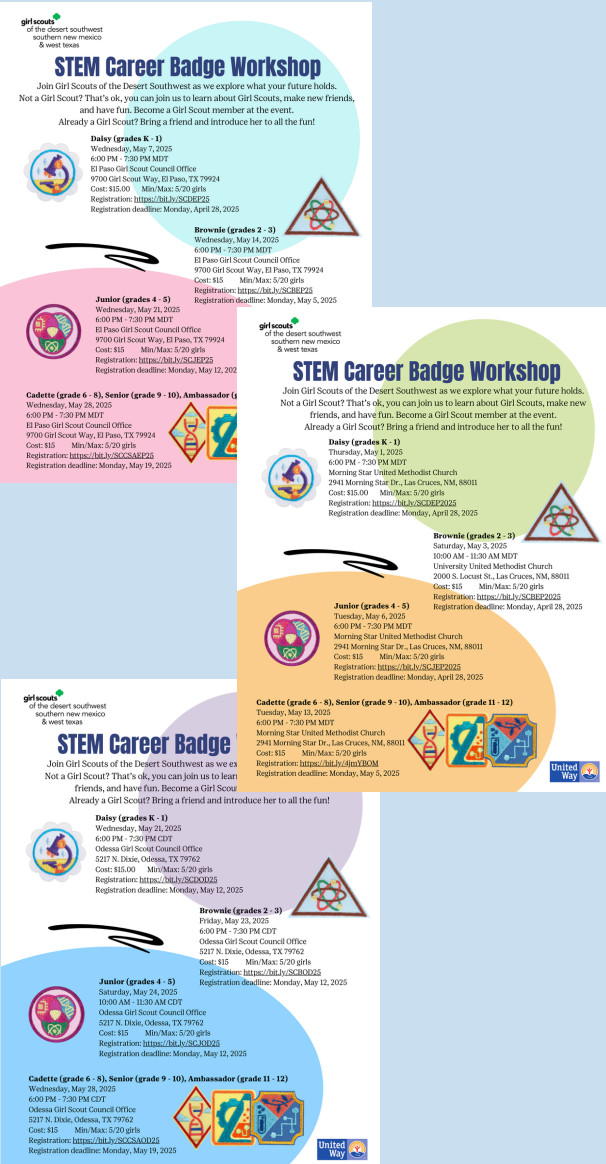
girl scouts of the desert southwest southern new mexico & west texas

STEM Career Badge Workshop

Join Girl Scouts of the Desert Southwest as we explore what your future holds. Not a Girl Scout? That's ok, you can join us to learn about Girl Scouts, make new friends, and have fun. Become a Girl Scout member at the event. Already a Girl Scout? Bring a friend and introduce her to all the fun!

Daisy (grades K - 1)
Wednesday, May 7, 2025
6:00 PM - 7:30 PM MDT
El Paso Girl Scout Council Office
9700 Girl Scout Way, El Paso, TX 79924
Cost: $15.00 Min/Max: 5/20 girls
Registration: https://bit.ly/SCDEP25
Registration deadline: Monday, April 28, 2025

Brownie (grades 2 - 3)
Wednesday, May 14, 2025
6:00 PM - 7:30 PM MDT
El Paso Girl Scout Council Office
9700 Girl Scout Way, El Paso, TX 79924
Cost: $15 Min/Max: 5/20 girls
Registration: https://bit.ly/SCBEP25
Registration deadline: Monday, May 5, 2025

Junior (grades 4 - 5)
Wednesday, May 21, 2025
6:00 PM - 7:30 PM MDT
El Paso Girl Scout Council Office
9700 Girl Scout Way, El Paso, TX 79924
Cost: $15 Min/Max: 5/20 girls
Registration: https://bit.ly/SCJEP25
Registration deadline: Monday, May 12, 202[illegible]

Cadette (grade 6 - 8), Senior (grade 9 - 10), Ambassador (g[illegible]
Wednesday, May 28, 2025
6:00 PM - 7:30 PM MDT
El Paso Girl Scout Council Office
9700 Girl Scout Way, El Paso, TX 79924
Cost: $15 Min/Max: 5/20 girls
Registration: https://bit.ly/SCCSAEP25
Registration deadline: Monday, May 19, 2025

girl scouts of the desert southwest southern new mexico & west texas

STEM Career Badge Workshop

Join Girl Scouts of the Desert Southwest as we explore what your future holds. Not a Girl Scout? That's ok, you can join us to learn about Girl Scouts, make new friends, and have fun. Become a Girl Scout member at the event. Already a Girl Scout? Bring a friend and introduce her to all the fun!

Daisy (grades K - 1)
Thursday, May 1, 2025
6:00 PM - 7:30 PM MDT
Morning Star United Methodist Church
2941 Morning Star Dr., Las Cruces, NM, 88011
Cost: $15.00 Min/Max: 5/20 girls
Registration: https://bit.ly/SCDEP2025
Registration deadline: Monday, April 28, 2025

Brownie (grades 2 - 3)
Saturday, May 3, 2025
10:00 AM - 11:30 AM MDT
University United Methodist Church
2000 S. Locust St., Las Cruces, NM, 88011
Cost: $15 Min/Max: 5/20 girls
Registration: https://bit.ly/SCBEP2025
Registration deadline: Monday, April 28, 2025

Junior (grades 4 - 5)
Tuesday, May 6, 2025
6:00 PM - 7:30 PM MDT
Morning Star United Methodist Church
2941 Morning Star Dr., Las Cruces, NM, 88011
Cost: $15 Min/Max: 5/20 girls
Registration: https://bit.ly/SCJEP2025
Registration deadline: Monday, April 28, 2025

Cadette (grade 6 - 8), Senior (grade 9 - 10), Ambassador (grade 11 - 12)
Tuesday, May 13, 2025
6:00 PM - 7:30 PM MDT
Morning Star United Methodist Church
2941 Morning Star Dr., Las Cruces, NM, 88011
Cost: $15 Min/Max: 5/20 girls
Registration: https://bit.ly/4jmYBOM
Registration deadline: Monday, May 5, 2025

United Way

girl scouts of the desert southwest southern new mexico & west texas

STEM Career Badge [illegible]

Join Girl Scouts of the Desert Southwest as we ex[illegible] Not a Girl Scout? That's ok, you can join us to lear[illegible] friends, and have fun. Become a Girl Scout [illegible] Already a Girl Scout? Bring a friend and introduce her to all the fun!

Daisy (grades K - 1)
Wednesday, May 21, 2025
6:00 PM - 7:30 PM CDT
Odessa Girl Scout Council Office
5217 N. Dixie, Odessa, TX 79762
Cost: $15.00 Min/Max: 5/20 girls
Registration: https://bit.ly/SCDOD25
Registration deadline: Monday, May 12, 2025

Brownie (grades 2 - 3)
Friday, May 23, 2025
6:00 PM - 7:30 PM CDT
Odessa Girl Scout Council Office
5217 N. Dixie, Odessa, TX 79762
Cost: $15 Min/Max: 5/20 girls
Registration: https://bit.ly/SCBOD25
Registration deadline: Monday, May 12, 2025

Junior (grades 4 - 5)
Saturday, May 24, 2025
10:00 AM - 11:30 AM CDT
Odessa Girl Scout Council Office
5217 N. Dixie, Odessa, TX 79762
Cost: $15 Min/Max: 5/20 girls
Registration: https://bit.ly/SCJOD25
Registration deadline: Monday, May 12, 2025

Cadette (grade 6 - 8), Senior (grade 9 - 10), Ambassador (grade 11 - 12)
Wednesday, May 28, 2025
6:00 PM - 7:30 PM CDT
Odessa Girl Scout Council Office
5217 N. Dixie, Odessa, TX 79762
Cost: $15 Min/Max: 5/20 girls
Registration: https://bit.ly/SCCSAOD25
Registration deadline: Monday, May 19, 2025

United Way